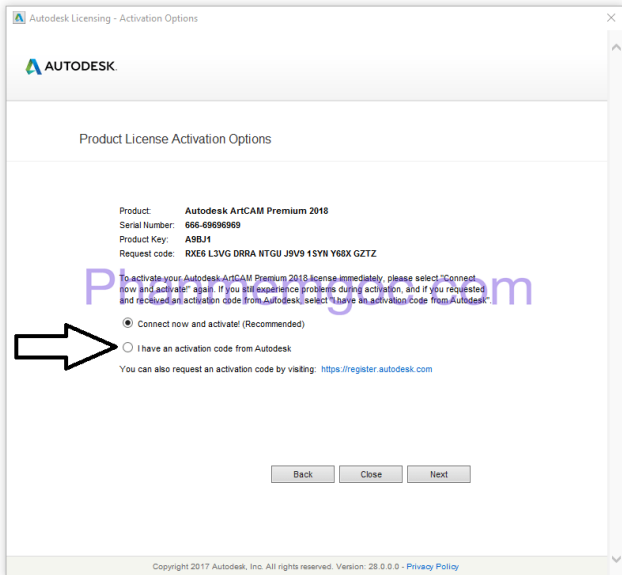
Autodesk Licensing - Activation Options

AUTODESK.

Product License Activation Options

Product: Autodesk ArtCAM Premium 2018
Serial Number: 666-69696969
Product Key: A9BJ1
Request code: RXE6 L3VG DRRA NTGU J9V9 1SYN Y68X GZTZ

To activate your Autodesk ArtCAM Premium 2018 license immediately, please select "Connect now and activate!" again. If you still experience problems during activation, and if you requested and received an activation code from Autodesk, select "I have an activation code from Autodesk".

PluginsForyou.com

Connect now and activate! (Recommended)

I have an activation code from Autodesk

You can also request an activation code by visiting: https://register.autodesk.com

Back Close Next

Copyright 2017 Autodesk, Inc. All rights reserved. Version: 28.0.0.0 - Privacy Policy